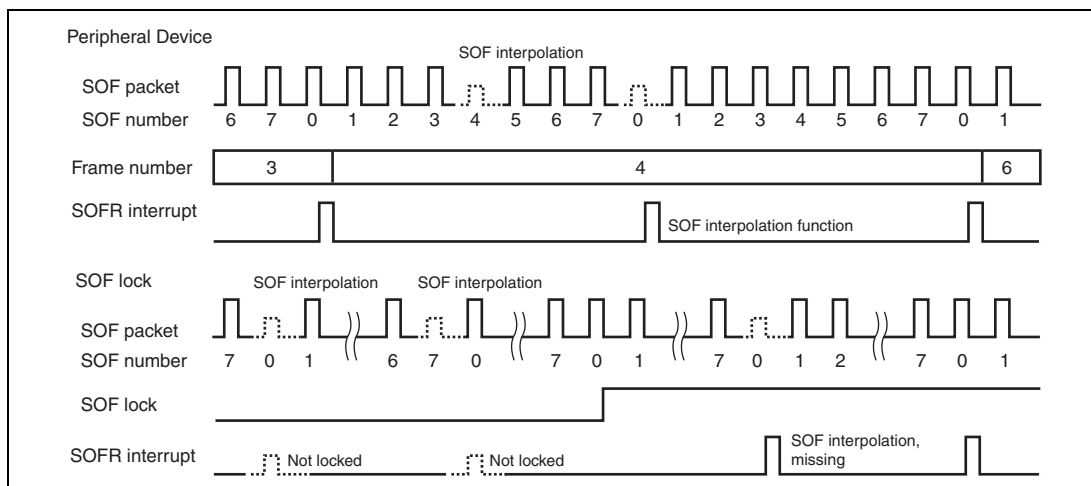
Peripheral Device

SOF interpolation

SOF packet

SOF number 6 7 0 1 2 3 4 5 6 7 0 1 2 3 4 5 6 7 0 1

Frame number 3 4 6

SOFR interrupt

SOF interpolation function

SOF lock

SOF interpolation SOF interpolation

SOF packet

SOF number 7 0 1 6 7 0 7 0 1 7 0 1 2 7 0 1

SOF lock

SOFR interrupt

Not locked

Not locked

SOF interpolation, missing